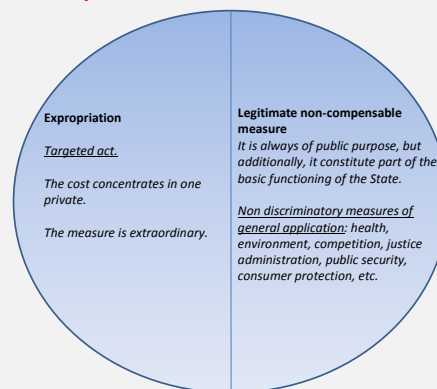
Expropriation

Targeted act.

The cost concentrates in one private.

The measure is extraordinary.

Legitimate non-compensable measure

It is always of public purpose, but additionally, it constitute part of the basic functioning of the State.

Non discriminatory measures of general application: health, environment, competition, justice administration, public security, consumer protection, etc.